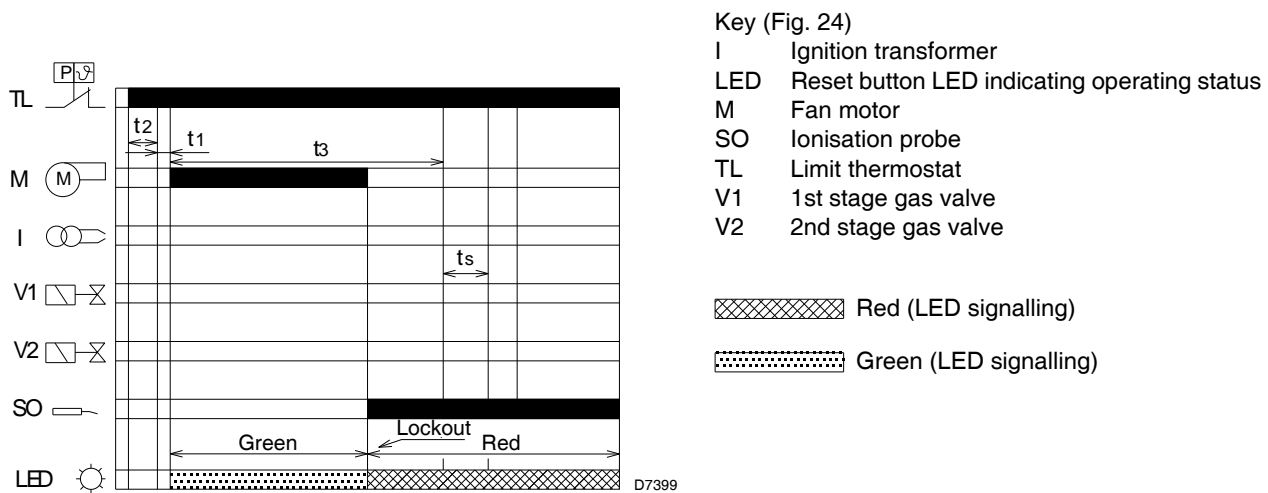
P
TL
t2
t1
t3
M
M
I
ts
V1
V2
SO
Green
Lockout
Red
LED
D7399

Key (Fig. 24)
I Ignition transformer
LED Reset button LED indicating operating status
M Fan motor
SO Ionisation probe
TL Limit thermostat
V1 1st stage gas valve
V2 2nd stage gas valve

Red (LED signalling)

Green (LED signalling)